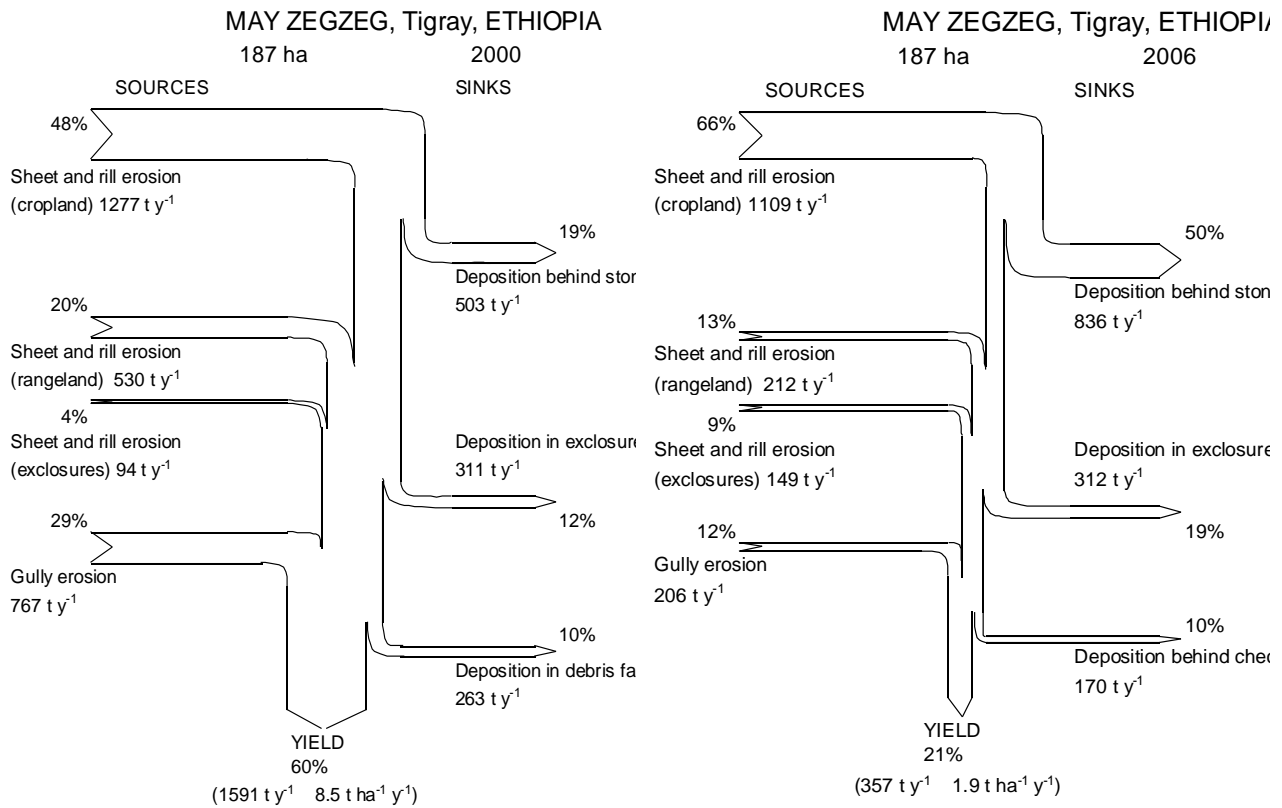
MAY ZEGZEG, Tigray, ETHIOPIA
187 ha 2000

SOURCES

SINKS

48%

Sheet and rill erosion (cropland) 1277 t y$^{-1}$

19%

Deposition behind stor

503 t y$^{-1}$

20%

Sheet and rill erosion (rangeland) 530 t y$^{-1}$

4%

Sheet and rill erosion (exclosures) 94 t y$^{-1}$

Deposition in exclosur

311 t y$^{-1}$

12%

29%

Gully erosion 767 t y$^{-1}$

10%

Deposition in debris fa

263 t y$^{-1}$

YIELD
60%
(1591 t y$^{-1}$ 8.5 t ha$^{-1}$ y$^{-1}$)

MAY ZEGZEG, Tigray, ETHIOPIA
187 ha 2006

SOURCES

SINKS

66%

Sheet and rill erosion (cropland) 1109 t y$^{-1}$

50%

Deposition behind ston

836 t y$^{-1}$

13%

Sheet and rill erosion (rangeland) 212 t y$^{-1}$

9%

Sheet and rill erosion (exclosures) 149 t y$^{-1}$

Deposition in exclosure

312 t y$^{-1}$

19%

12%

Gully erosion 206 t y$^{-1}$

10%

Deposition behind chec

170 t y$^{-1}$

YIELD
21%
(357 t y$^{-1}$ 1.9 t ha$^{-1}$ y$^{-1}$)